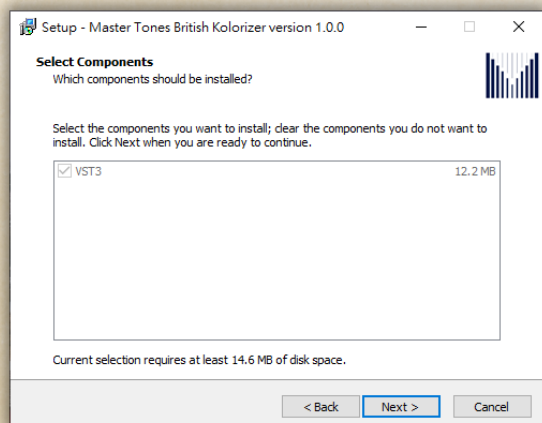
Setup - Master Tones British Kolorizer version 1.0.0

Select Components
Which components should be installed?

Select the components you want to install; clear the components you do not want to install. Click Next when you are ready to continue.

VST3 12.2 MB

Current selection requires at least 14.6 MB of disk space.

< Back Next > Cancel